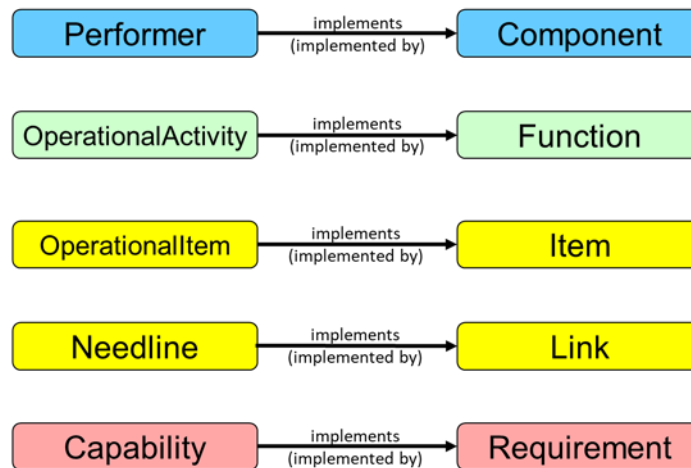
Performer

implements
(implemented by)

Component

OperationalActivity

implements
(implemented by)

Function

OperationalItem

implements
(implemented by)

Item

Needline

implements
(implemented by)

Link

Capability

implements
(implemented by)

Requirement